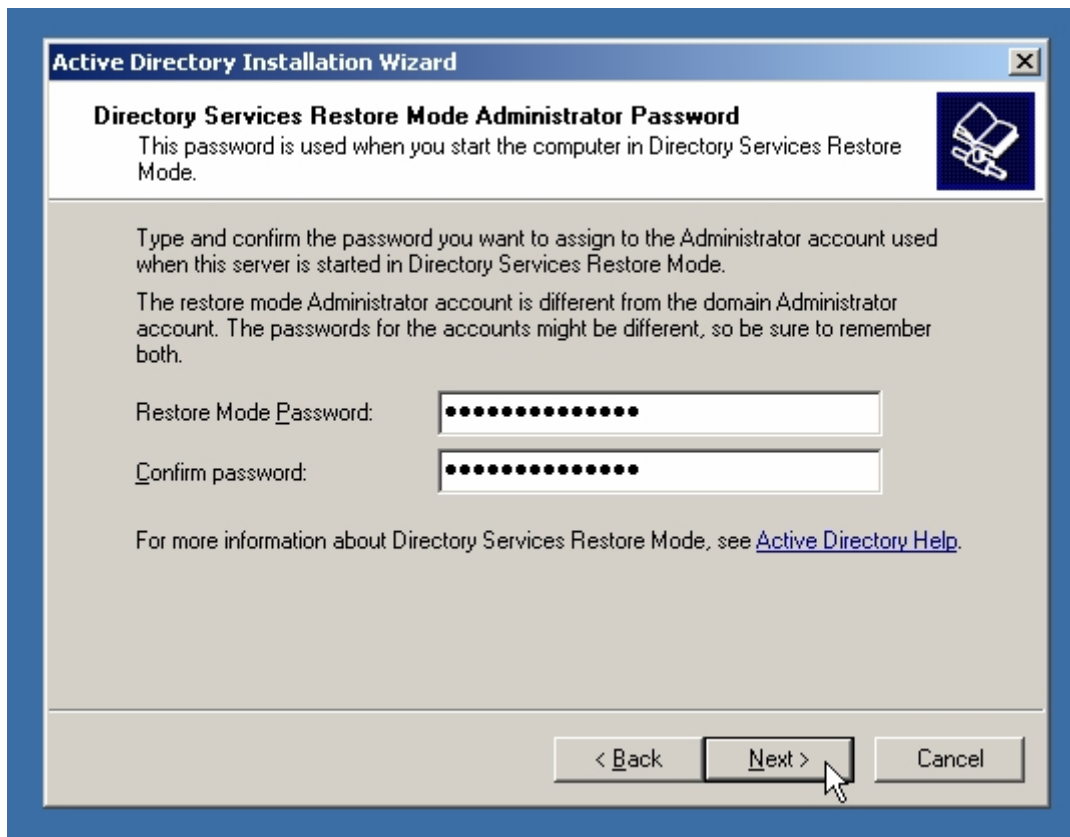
Active Directory Installation Wizard

Directory Services Restore Mode Administrator Password
This password is used when you start the computer in Directory Services Restore Mode.

Type and confirm the password you want to assign to the Administrator account used when this server is started in Directory Services Restore Mode.

The restore mode Administrator account is different from the domain Administrator account. The passwords for the accounts might be different, so be sure to remember both.

Restore Mode Password: ••••••••••••••

Confirm password: ••••••••••••••

For more information about Directory Services Restore Mode, see Active Directory Help.

< Back
Next >
Cancel